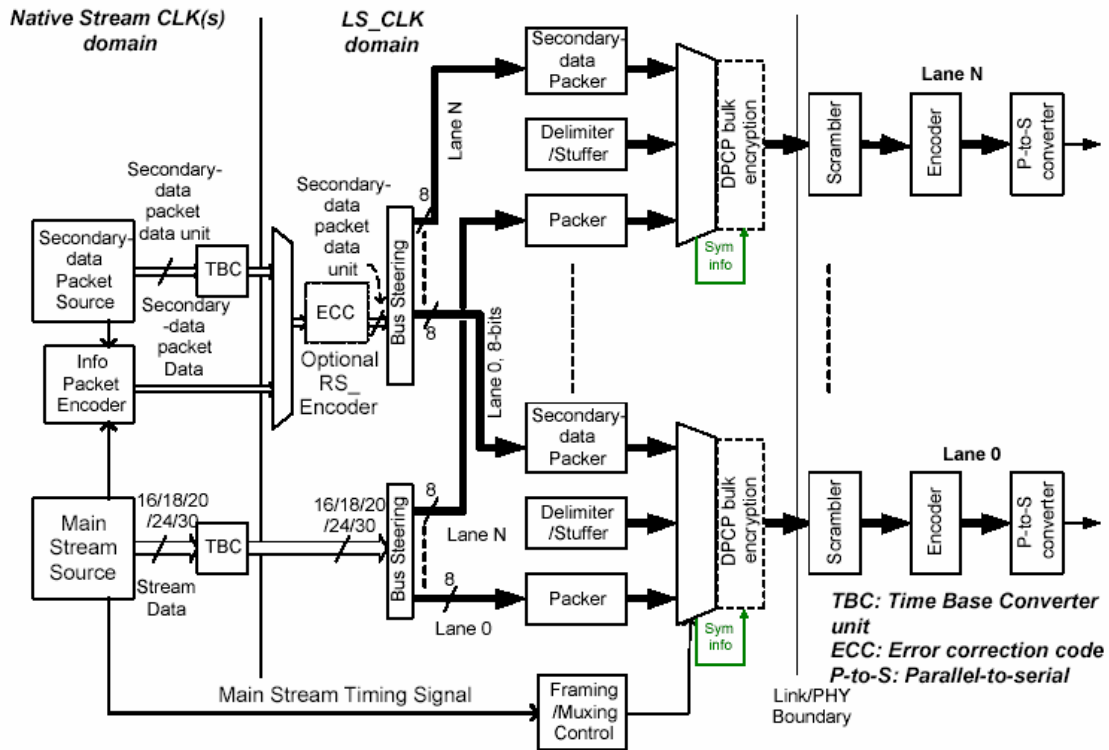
Native Stream CLK(s) domain

LS_CLK domain

Secondary-data Packer

Lane N

Delimiter /Stuffer

DPCP bulk encryption

Lane N

Scrambler

Encoder

P-to-S converter

Secondary-data packet data unit

Secondary-data packet data unit

8

Packer

Sym info

Secondary-data Packet Source

TBC

Secondary-data packet Data

ECC

Bus Steering

8

Info Packet Encoder

Optional RS_ Encoder

Lane 0, 8-bits

Secondary-data Packer

Lane 0

Main Stream Source

16/18/20 /24/30

TBC

16/18/20 /24/30

8

Delimiter /Stuffer

DPCP bulk encryption

Scrambler

Encoder

P-to-S converter

Lane N

Bus Steering

Stream Data

8

Packer

Lane 0

Sym info

TBC: Time Base Converter unit
ECC: Error correction code
P-to-S: Parallel-to-serial

Main Stream Timing Signal

Framing /Muxing Control

Link/PHY Boundary